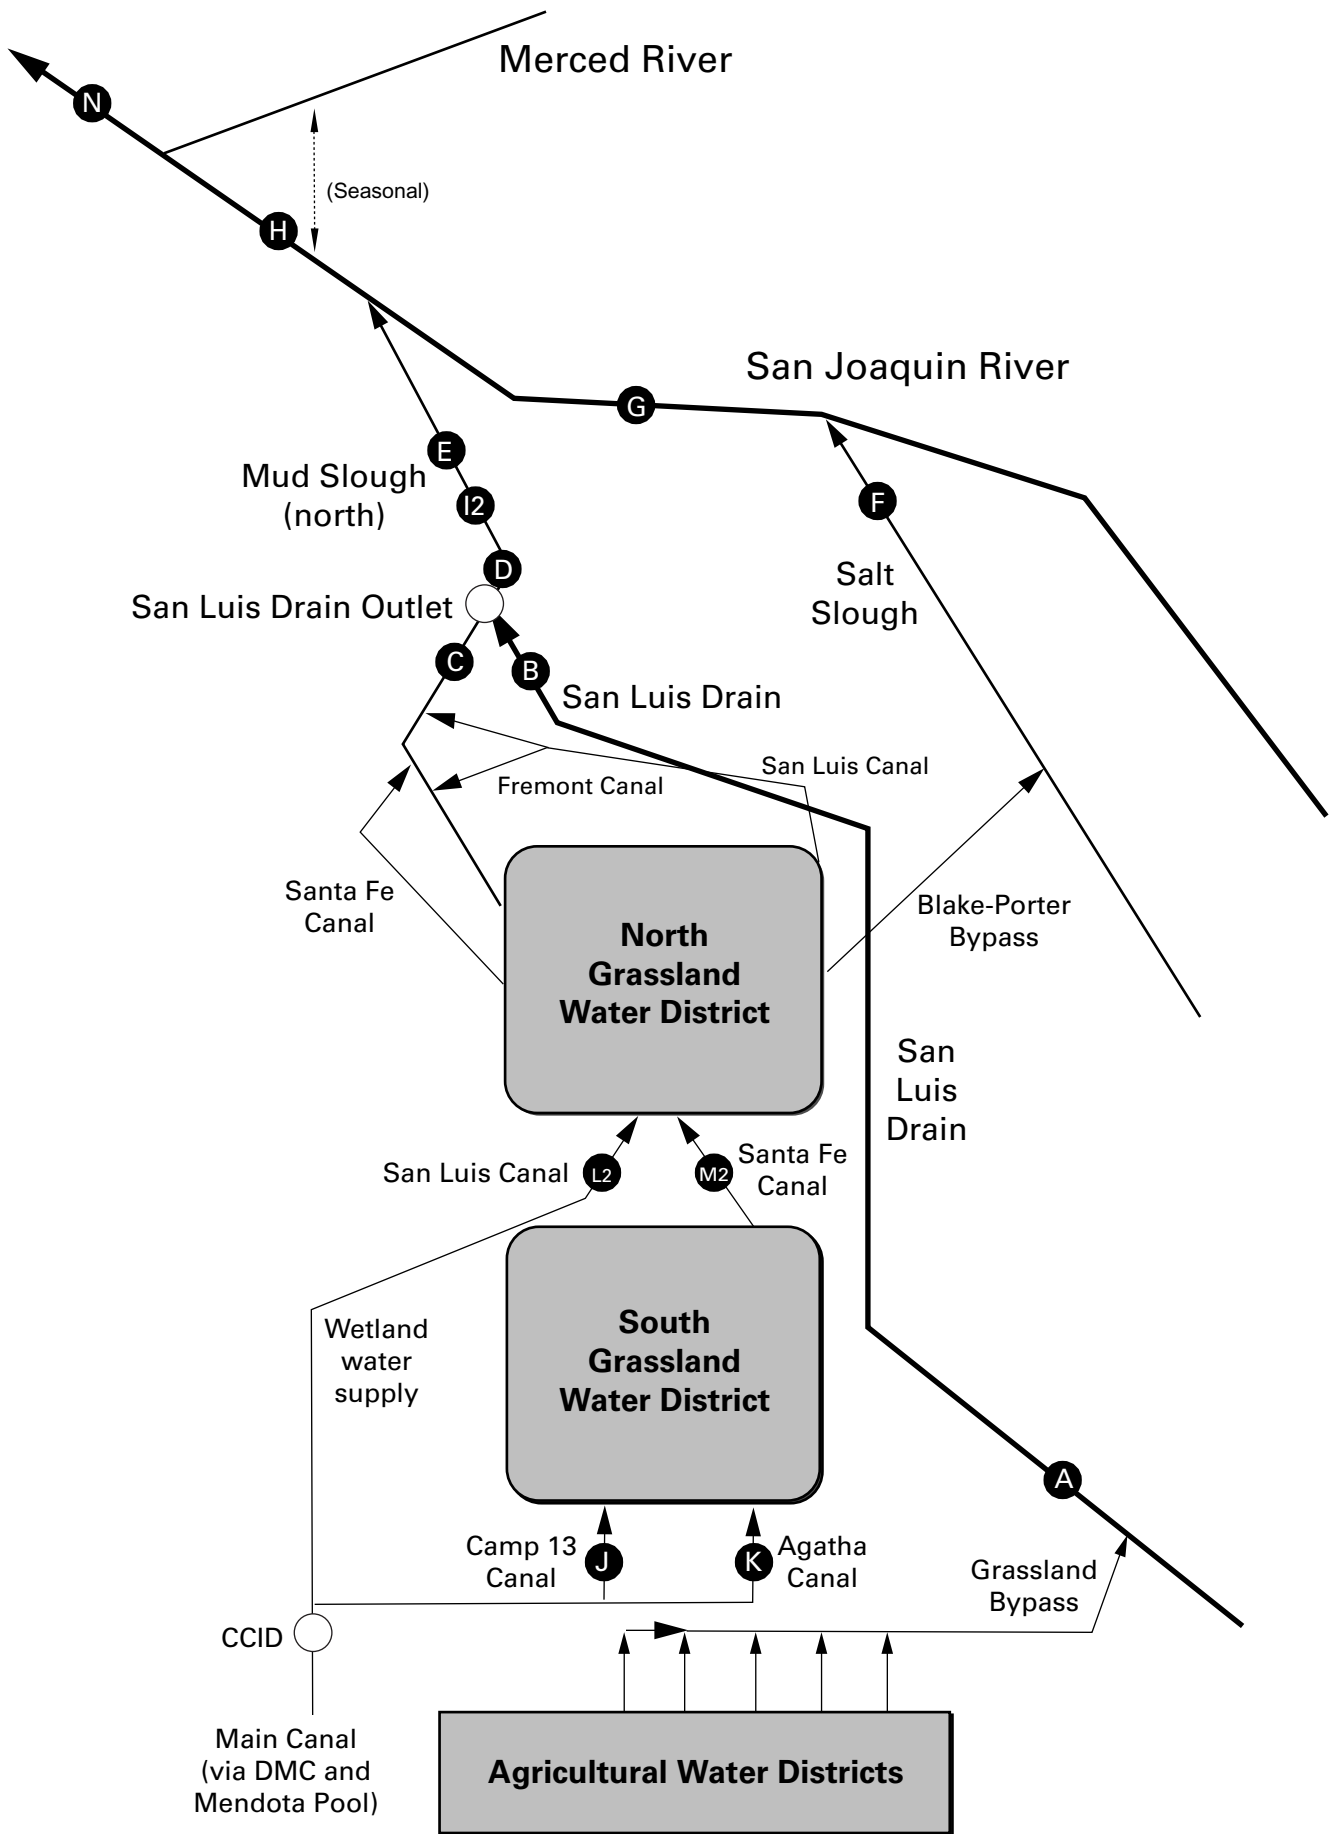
Merced River

N

(Seasonal)

H

San Joaquin River

G

E

Mud Slough (north)

I2

F

D

Salt Slough

San Luis Drain Outlet

C

B

San Luis Drain

San Luis Canal

Fremont Canal

Santa Fe Canal

North Grassland Water District

Blake-Porter Bypass

San Luis Drain

San Luis Canal

L2

M2

Santa Fe Canal

Wetland water supply

South Grassland Water District

A

Camp 13 Canal

J

K

Agatha Canal

Grassland Bypass

CCID

Main Canal (via DMC and Mendota Pool)

Agricultural Water Districts